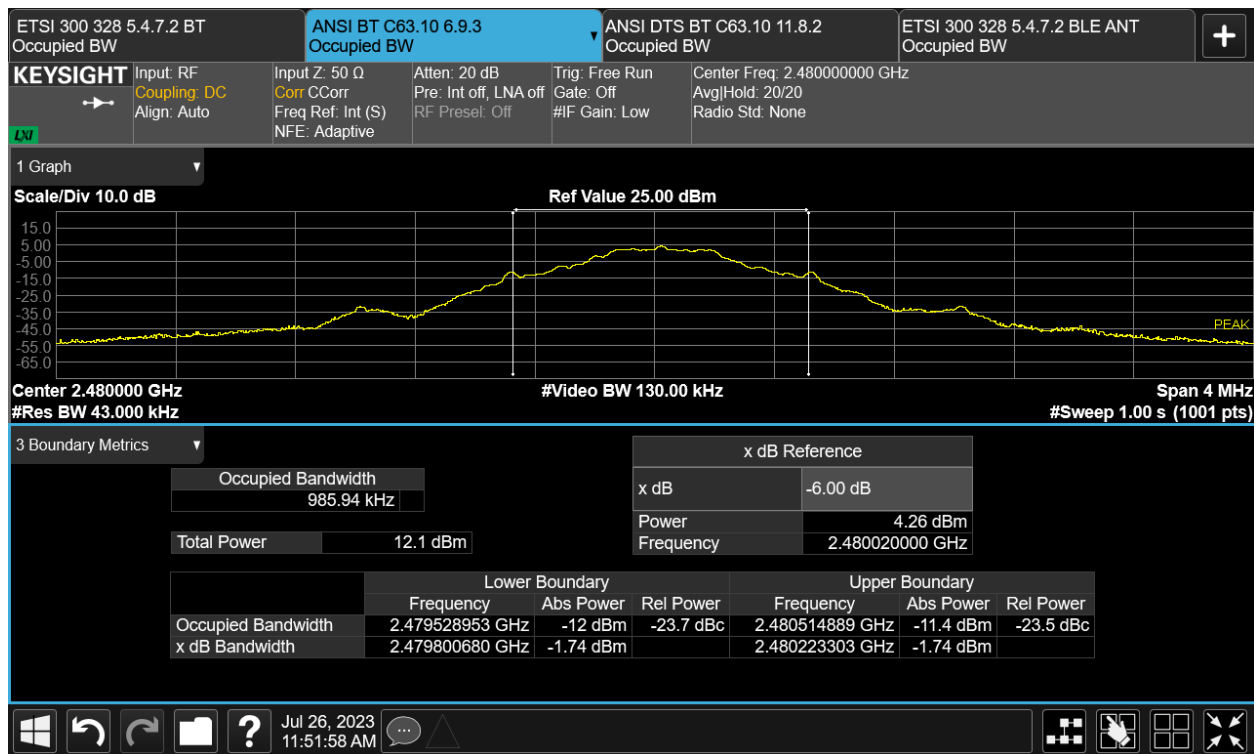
ETSI 300 328 5.4.7.2 BT
Occupied BW

ANSI BT C63.10 6.9.3
Occupied BW

ANSI DTS BT C63.10 11.8.2
Occupied BW

ETSI 300 328 5.4.7.2 BLE ANT
Occupied BW

+

KEYSIGHT
Input: RF
Coupling: DC
Align: Auto
Input Z: 50 Ω
Corr CCorr
Freq Ref: Int (S)
NFE: Adaptive
Atten: 20 dB
Pre: Int off, LNA off
RF Presel: Off
Trig: Free Run
Gate: Off
#IF Gain: Low
Center Freq: 2.480000000 GHz
Avg|Hold: 20/20
Radio Std: None

LXI

1 Graph

Scale/Div 10.0 dB
Ref Value 25.00 dBm

15.0
5.00
-5.00
-15.0
-25.0
-35.0
-45.0
-55.0
-65.0

PEAK

Center 2.480000 GHz
#Res BW 43.000 kHz
#Video BW 130.00 kHz
Span 4 MHz
#Sweep 1.00 s (1001 pts)

3 Boundary Metrics

| Occupied Bandwidth |
|---|
| 985.94 kHz |

| Total Power | 12.1 dBm |
|---|---|

| x dB Reference | |
|---|---|
| x dB | -6.00 dB |
| Power | 4.26 dBm |
| Frequency | 2.480020000 GHz |

| | Lower Boundary | | | Upper Boundary | | |
|---|---|---|---|---|---|---|
| | Frequency | Abs Power | Rel Power | Frequency | Abs Power | Rel Power |
| Occupied Bandwidth | 2.479528953 GHz | -12 dBm | -23.7 dBc | 2.480514889 GHz | -11.4 dBm | -23.5 dBc |
| x dB Bandwidth | 2.479800680 GHz | -1.74 dBm | | 2.480223303 GHz | -1.74 dBm | |

Jul 26, 2023
11:51:58 AM